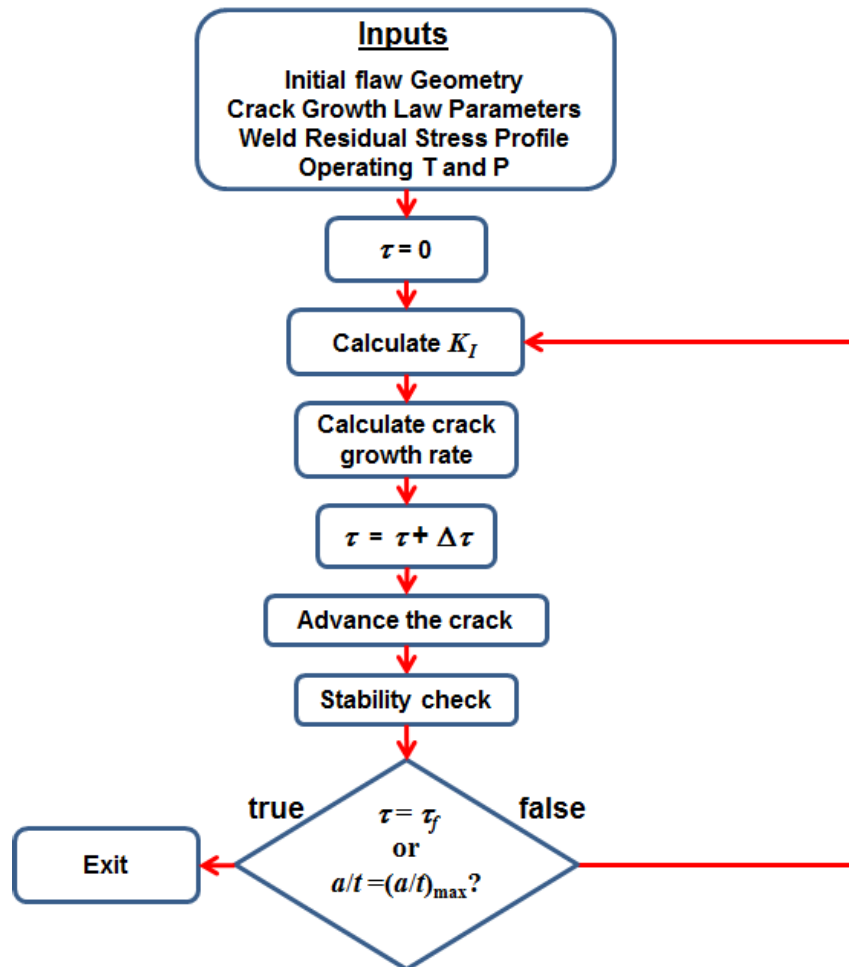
Inputs

Initial flaw Geometry
Crack Growth Law Parameters
Weld Residual Stress Profile
Operating T and P

$\tau = 0$

Calculate $K_I$

Calculate crack growth rate

$\tau = \tau + \Delta\tau$

Advance the crack

Stability check

true

false

$\tau = \tau_f$
or
$a/t = (a/t)_{\max}$?

Exit